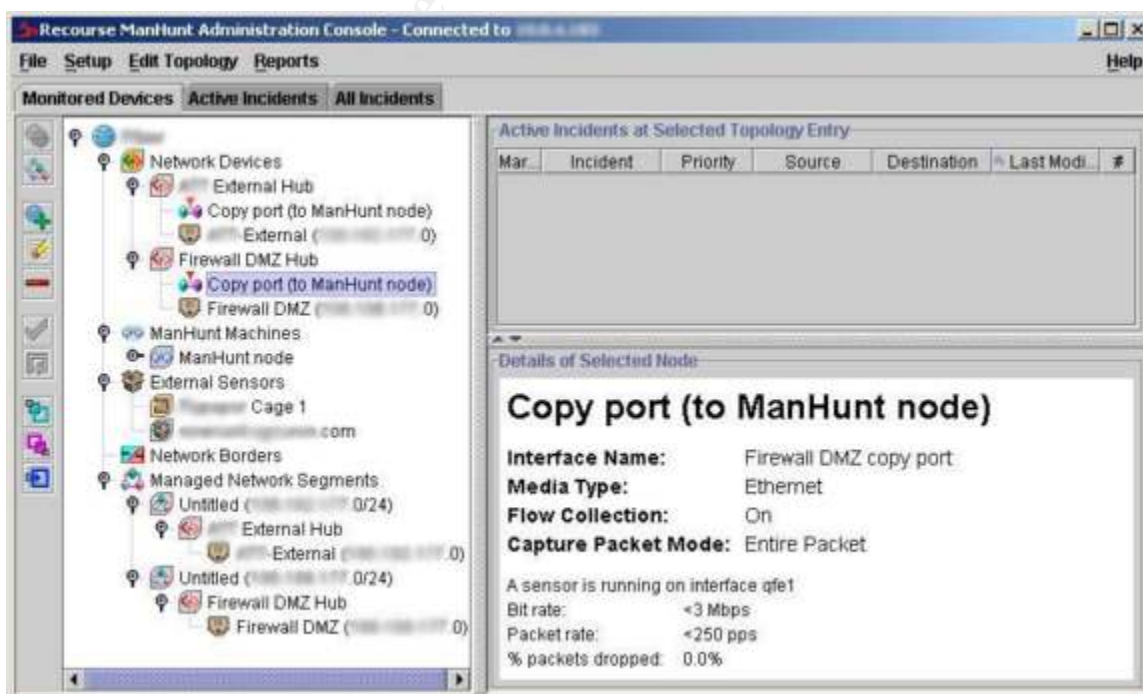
Recourse ManHunt Administration Console - Connected to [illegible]

File Setup Edit Topology Reports Help

Monitored Devices Active Incidents All Incidents

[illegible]
Network Devices
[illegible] External Hub
Copy port (to ManHunt node)
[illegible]-External ([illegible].0)
Firewall DMZ Hub
Copy port (to ManHunt node)
Firewall DMZ ([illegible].0)
ManHunt Machines
ManHunt node
External Sensors
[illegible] Cage 1
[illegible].com
Network Borders
Managed Network Segments
Untitled ([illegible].0/24)
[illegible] External Hub
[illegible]-External ([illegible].0)
Untitled ([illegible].0/24)
Firewall DMZ Hub
Firewall DMZ ([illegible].0)

Active Incidents at Selected Topology Entry

| Mar... | Incident | Priority | Source | Destination | Last Modi... | # |
|---|---|---|---|---|---|---|

Details of Selected Node

Copy port (to ManHunt node)

Interface Name: Firewall DMZ copy port
Media Type: Ethernet
Flow Collection: On
Capture Packet Mode: Entire Packet

A sensor is running on interface qfe1
Bit rate: <3 Mbps
Packet rate: <250 pps
% packets dropped: 0.0%